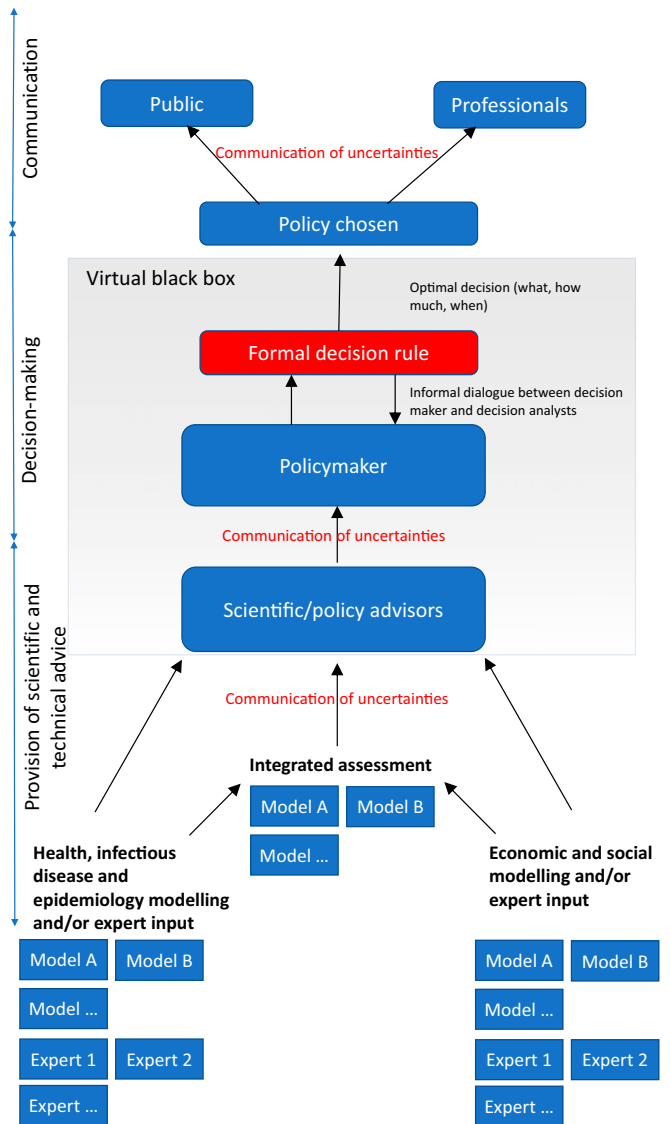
Communication

Public

Professionals

Communication of uncertainties

Policy chosen

Decision-making

Virtual black box

Optimal decision (what, how much, when)

Formal decision rule

Informal dialogue between decision maker and decision analysts

Policymaker

Communication of uncertainties

Provision of scientific and technical advice

Scientific/policy advisors

Communication of uncertainties

Integrated assessment

Model A

Model B

Model ...

Health, infectious disease and epidemiology modelling and/or expert input

Model A

Model B

Model ...

Expert 1

Expert 2

Expert ...

Economic and social modelling and/or expert input

Model A

Model B

Model ...

Expert 1

Expert 2

Expert ...